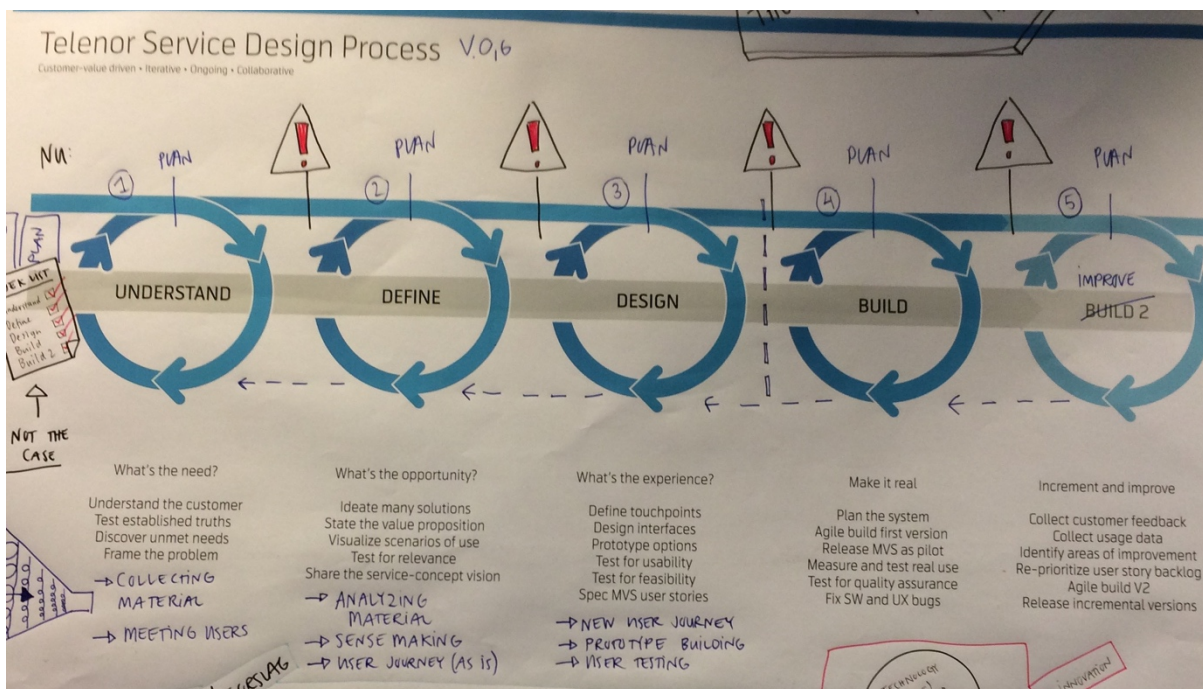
Telenor Service Design Process V.0,6
Customer-value driven • Iterative • Ongoing • Collaborative

NU:

PLAN
PLAN
PLAN
PLAN
PLAN

1
2
3
4
5

PLAN

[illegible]EK LIST
Understand
Define
Design
Build
Build 2

NOT THE CASE

UNDERSTAND
DEFINE
DESIGN
BUILD
IMPROVE
~~BUILD 2~~

What's the need?

Understand the customer
Test established truths
Discover unmet needs
Frame the problem

→ COLLECTING MATERIAL

→ MEETING USERS

What's the opportunity?

Ideate many solutions
State the value proposition
Visualize scenarios of use
Test for relevance
Share the service-concept vision

→ ANALYZING MATERIAL
→ SENSE MAKING
→ USER JOURNEY (AS IS)

What's the experience?

Define touchpoints
Design interfaces
Prototype options
Test for usability
Test for feasibility
Spec MVS user stories

→ NEW USER JOURNEY
→ PROTOTYPE BUILDING
→ USER TESTING

Make it real

Plan the system
Agile build first version
Release MVS as pilot
Measure and test real use
Test for quality assurance
Fix SW and UX bugs

Increment and improve

Collect customer feedback
Collect usage data
Identify areas of improvement
Re-prioritize user story backlog
Agile build V2
Release incremental versions

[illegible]SLAG

TEKNOLOGI

INNOVATION